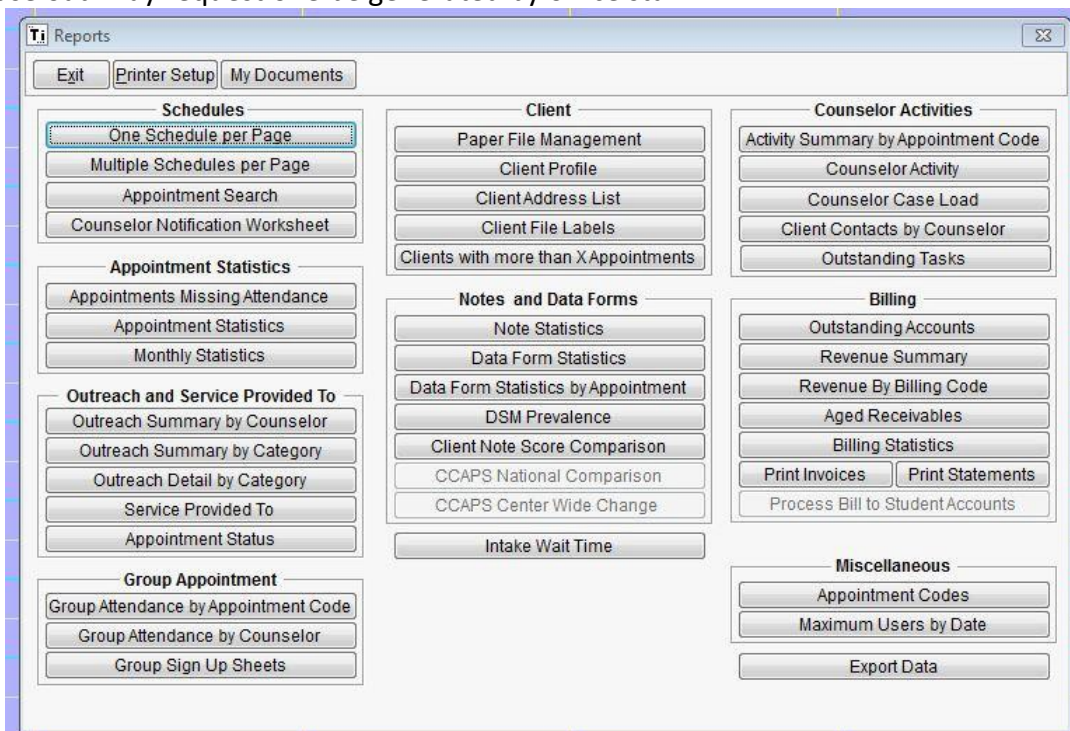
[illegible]

Ti Reports

Exit
Printer Setup
My Documents

Schedules
One Schedule per Page
Multiple Schedules per Page
Appointment Search
Counselor Notification Worksheet

Appointment Statistics
Appointments Missing Attendance
Appointment Statistics
Monthly Statistics

Outreach and Service Provided To
Outreach Summary by Counselor
Outreach Summary by Category
Outreach Detail by Category
Service Provided To
Appointment Status

Group Appointment
Group Attendance by Appointment Code
Group Attendance by Counselor
Group Sign Up Sheets

Client
Paper File Management
Client Profile
Client Address List
Client File Labels
Clients with more than X Appointments

Notes and Data Forms
Note Statistics
Data Form Statistics
Data Form Statistics by Appointment
DSM Prevalence
Client Note Score Comparison
CCAPS National Comparison
CCAPS Center Wide Change

Intake Wait Time

Counselor Activities
Activity Summary by Appointment Code
Counselor Activity
Counselor Case Load
Client Contacts by Counselor
Outstanding Tasks

Billing
Outstanding Accounts
Revenue Summary
Revenue By Billing Code
Aged Receivables
Billing Statistics
Print Invoices
Print Statements
Process Bill to Student Accounts

Miscellaneous
Appointment Codes
Maximum Users by Date

Export Data